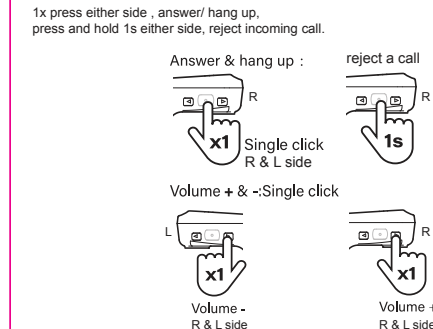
1x press either side , answer/ hang up,
press and hold 1s either side, reject incoming call.

Answer & hang up :

reject a call

R

x1

Single click
R & L side

R

1s

Volume + & -:Single click

L

x1

Volume -
R & L side

R

x1

Volume +
R & L side